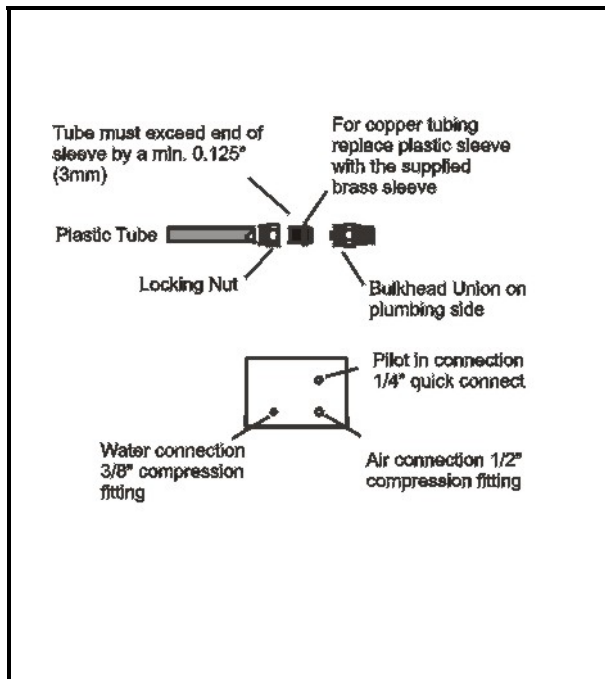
Tube must exceed end of sleeve by a min. 0.125" (3mm)

For copper tubing replace plastic sleeve with the supplied brass sleeve

Plastic Tube

Locking Nut

Bulkhead Union on plumbing side

Pilot in connection 1/4" quick connect

Water connection 3/8" compression fitting

Air connection 1/2" compression fitting